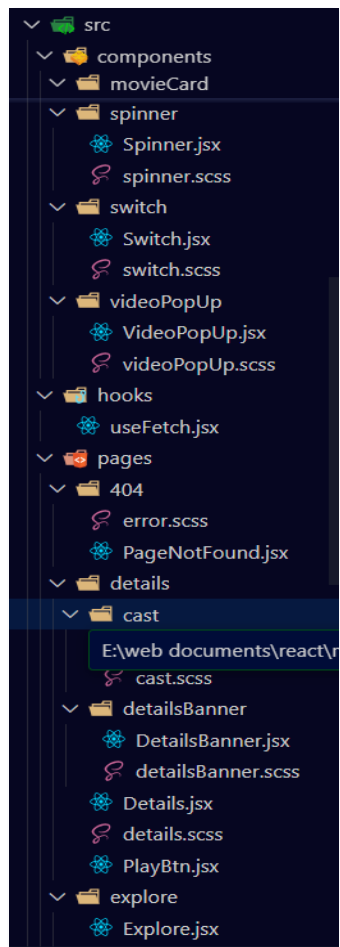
src
components
movieCard
spinner
Spinner.jsx
spinner.scss
switch
Switch.jsx
switch.scss
videoPopUp
VideoPopUp.jsx
videoPopUp.scss
hooks
useFetch.jsx
pages
404
error.scss
PageNotFound.jsx
details
cast
E:\web documents\react\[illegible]
cast.scss
detailsBanner
DetailsBanner.jsx
detailsBanner.scss
Details.jsx
details.scss
PlayBtn.jsx
explore
Explore.jsx